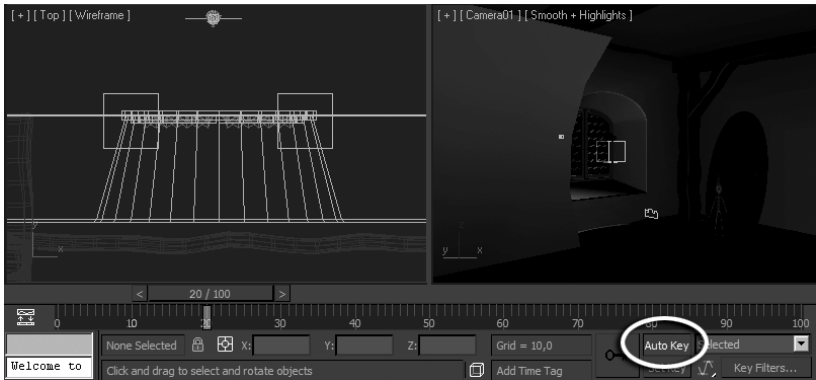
[ + ] [ Top ] [ Wireframe ]

[ + ] [ Camera01 ] [ Smooth + Highlights ]

< 20 / 100 >

0 10 20 30 40 50 60 70 80 90 100

None Selected X: Y: Z: Grid = 10,0 Auto Key Selected

Welcome to Click and drag to select and rotate objects Add Time Tag Set Key Key Filters...